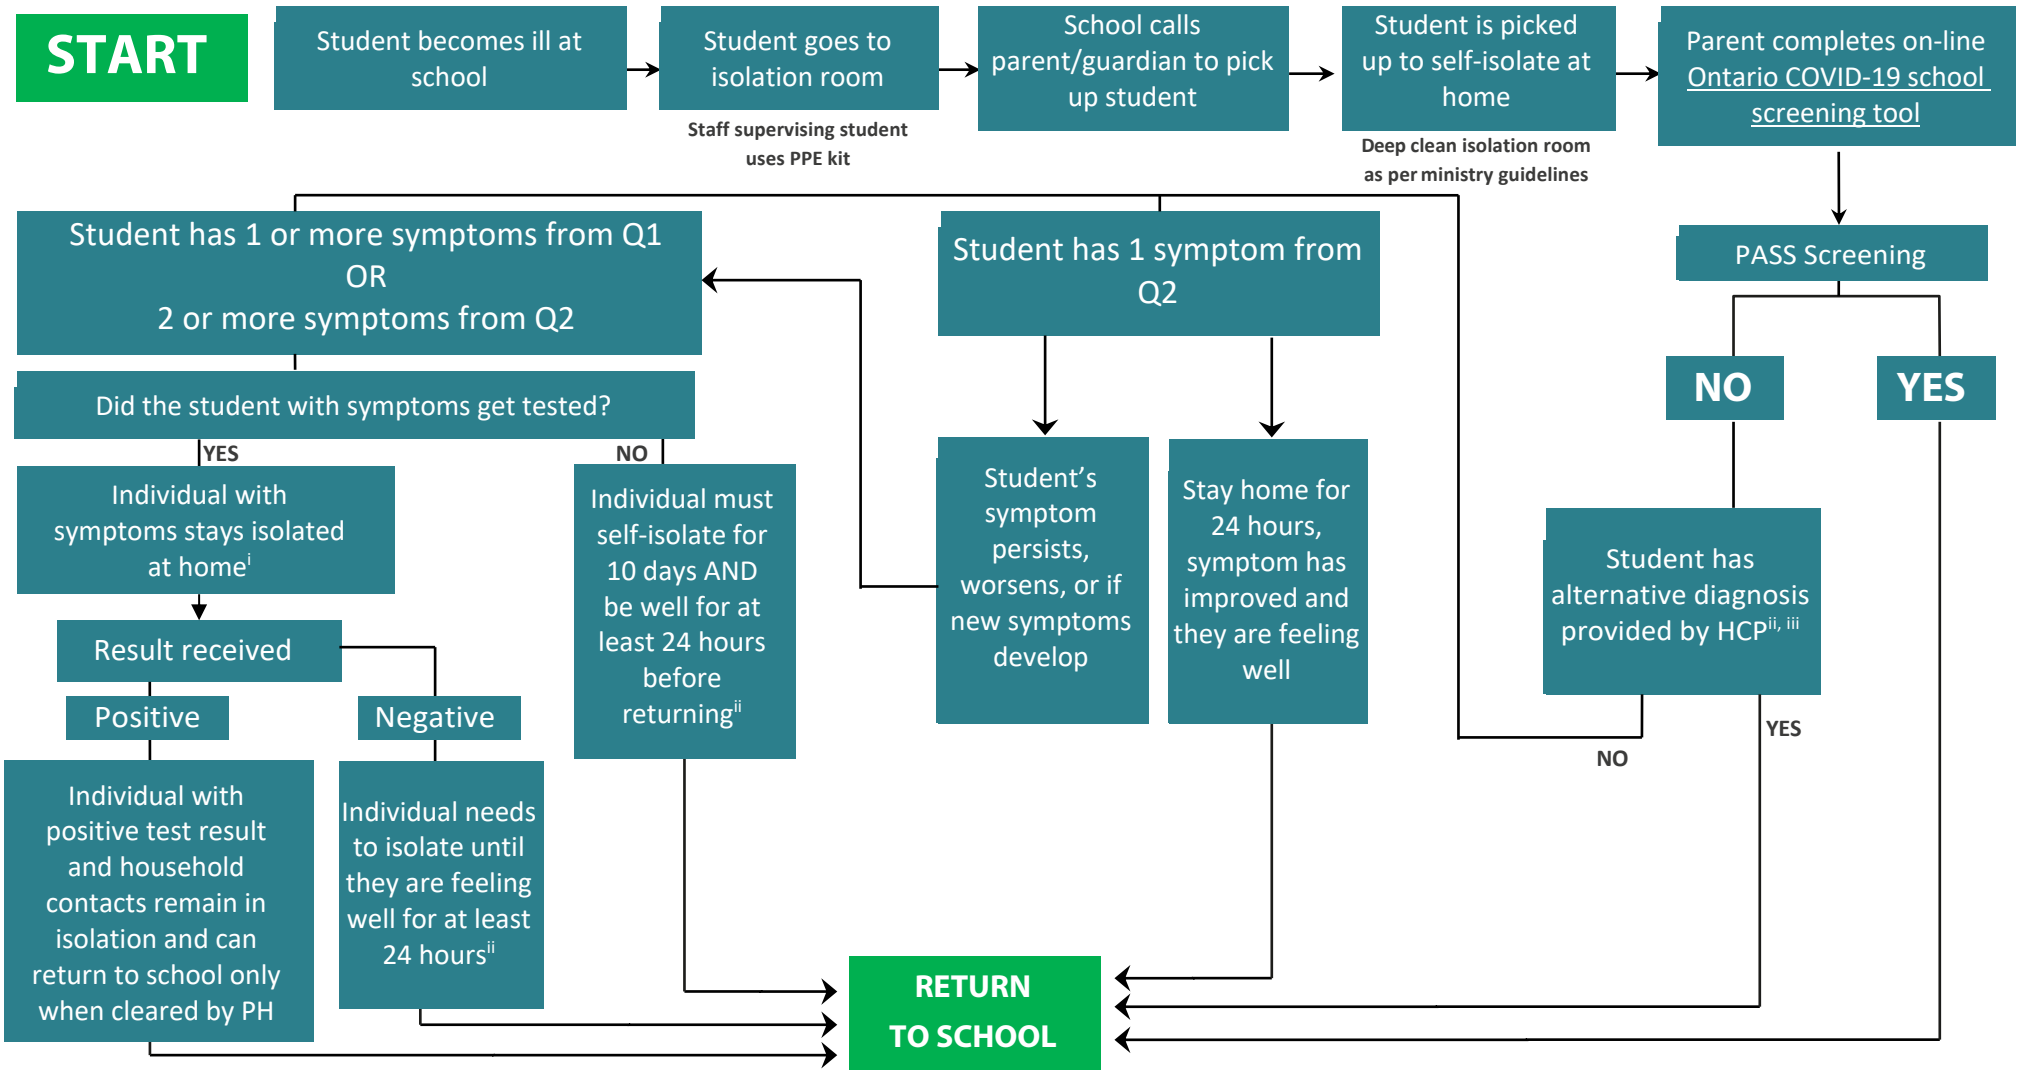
START

Student becomes ill at school

Student goes to isolation room

Staff supervising student uses PPE kit

School calls parent/guardian to pick up student

Student is picked up to self-isolate at home

Deep clean isolation room as per ministry guidelines

Parent completes on-line Ontario COVID-19 school screening tool

Student has 1 or more symptoms from Q1
OR
2 or more symptoms from Q2

Student has 1 symptom from Q2

PASS Screening

NO

YES

Did the student with symptoms get tested?

YES

NO

Individual with symptoms stays isolated at home$^{i}$

Individual must self-isolate for 10 days AND be well for at least 24 hours before returning$^{ii}$

Student's symptom persists, worsens, or if new symptoms develop

Stay home for 24 hours, symptom has improved and they are feeling well

Student has alternative diagnosis provided by HCP$^{ii, iii}$

Result received

Positive

Negative

YES

NO

Individual with positive test result and household contacts remain in isolation and can return to school only when cleared by PH

Individual needs to isolate until they are feeling well for at least 24 hours$^{ii}$

RETURN TO SCHOOL